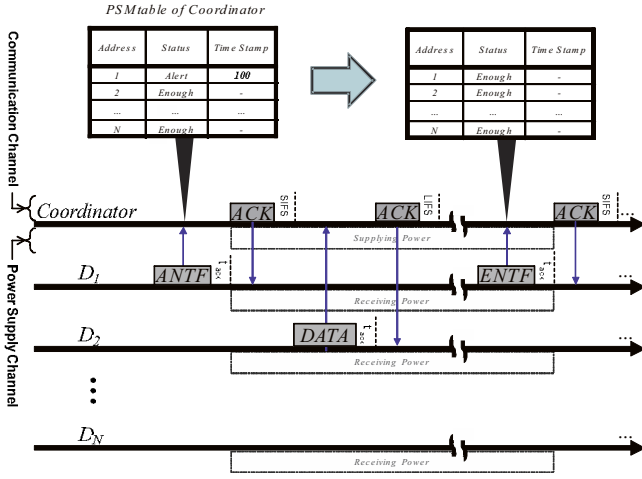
PSMtable of Coordinator

| Address | Status | Time Stamp |
|---|---|---|
| 1 | Alert | 100 |
| 2 | Enough | - |
| ... | ... | ... |
| N | Enough | - |

| Address | Status | Time Stamp |
|---|---|---|
| 1 | Enough | - |
| 2 | Enough | - |
| ... | ... | ... |
| N | Enough | - |

Communication Channel

Power Supply Channel

Coordinator

ACK SIFS

ACK LIFS

ACK SIFS

Supplying Power

$D_1$

ANTF $t_{ack}$

ENTF $t_{ack}$

Receiving Power

$D_2$

DATA $t_{ack}$

Receiving Power

$D_N$

Receiving Power